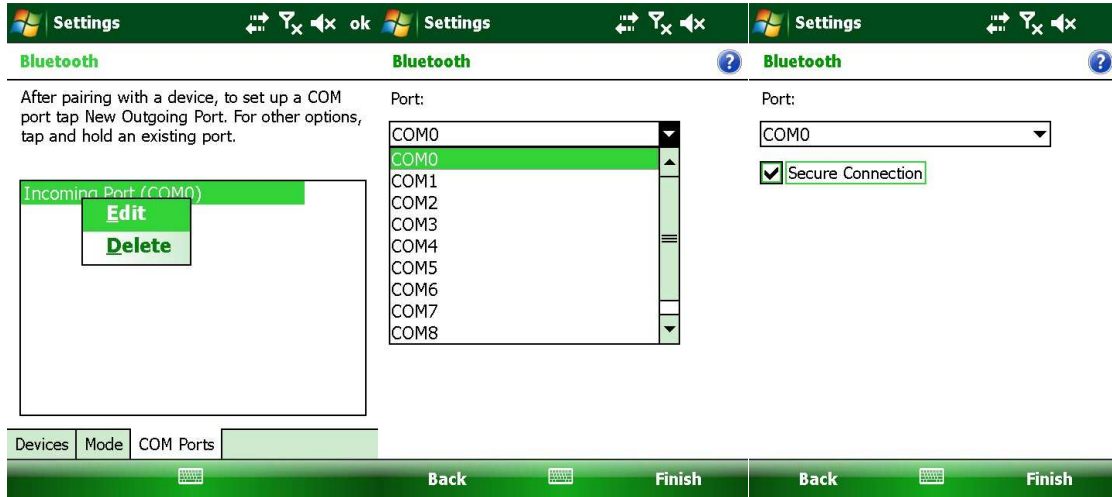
Settings ok

Bluetooth

After pairing with a device, to set up a COM port tap New Outgoing Port. For other options, tap and hold an existing port.

Incoming Port (COM0)

Edit

Delete

Devices | Mode | COM Ports

Settings

Bluetooth

Port:

COM0

COM0
COM1
COM2
COM3
COM4
COM5
COM6
COM7
COM8

Back Finish

Settings

Bluetooth

Port:

COM0

Secure Connection

Back Finish